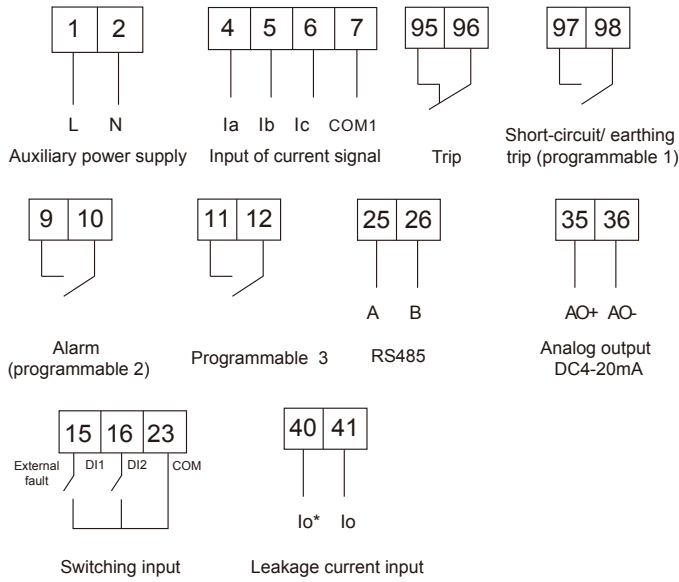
1 2

L N

Auxiliary power supply

4 5 6 7

Ia Ib Ic COM1

Input of current signal

95 96

Trip

97 98

Short-circuit/ earthing trip (programmable 1)

9 10

Alarm (programmable 2)

11 12

Programmable 3

25 26

A B

RS485

35 36

AO+ AO-

Analog output DC4-20mA

15 16 23

External fault DI1 DI2 COM

Switching input

40 41

Io* Io

Leakage current input